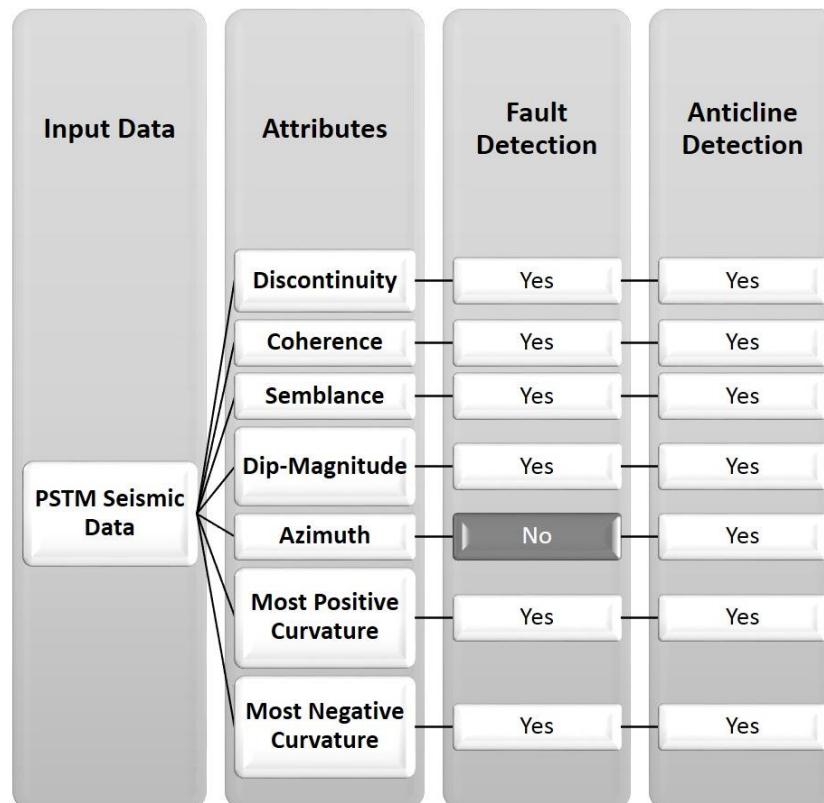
Input Data

Attributes

Fault Detection

Anticline Detection

PSTM Seismic Data

Discontinuity

Yes

Yes

Coherence

Yes

Yes

Semblance

Yes

Yes

Dip-Magnitude

Yes

Yes

Azimuth

No

Yes

Most Positive Curvature

Yes

Yes

Most Negative Curvature

Yes

Yes